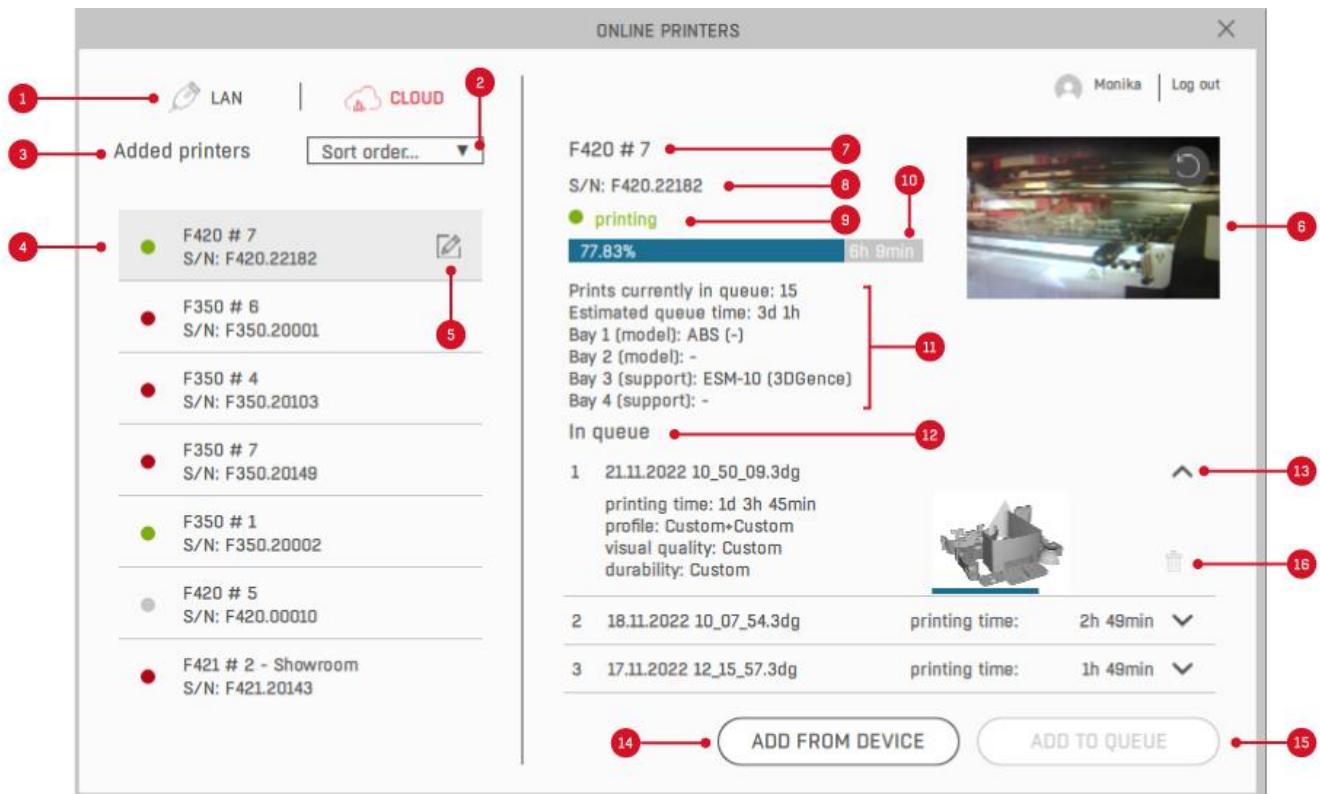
ONLINE PRINTERS

1 LAN | CLOUD 2

3 Added printers Sort order... ▼

4 F420 # 7
S/N: F420.22182

5

F350 # 6
S/N: F350.20001

F350 # 4
S/N: F350.20103

F350 # 7
S/N: F350.20149

F350 # 1
S/N: F350.20002

F420 # 5
S/N: F420.00010

F421 # 2 - Showroom
S/N: F421.20143

Monika | Log out

F420 # 7 7
S/N: F420.22182 8
printing 9
10
77.83% 6h 9min
6

Prints currently in queue: 15
Estimated queue time: 3d 1h
Bay 1 (model): ABS (-)
Bay 2 (model): -
Bay 3 (support): ESM-10 (3DGence)
Bay 4 (support): -
11

In queue 12

1 21.11.2022 10_50_09.3dg 13
printing time: 1d 3h 45min
profile: Custom+Custom
visual quality: Custom
durability: Custom
16

2 18.11.2022 10_07_54.3dg printing time: 2h 49min

3 17.11.2022 12_15_57.3dg printing time: 1h 49min

14 ADD FROM DEVICE ADD TO QUEUE 15